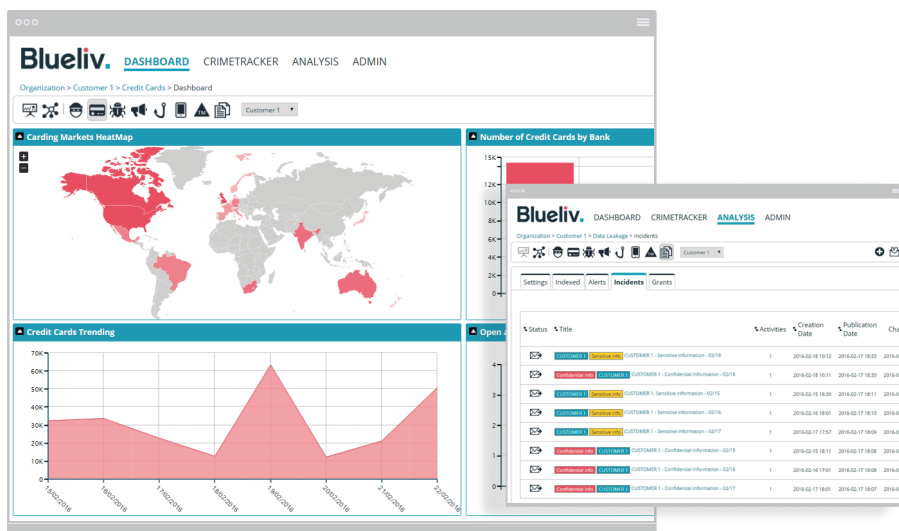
Blueliv. DASHBOARD CRIMETRACKER ANALYSIS ADMIN

Organization > Customer 1 > Credit Cards > Dashboard

Customer 1

Carding Markets HeatMap

Number of Credit Cards by Bank

15K
12K
10K
8K
6K
4K
2K
0

Credit Cards Trending

70K
60K
50K
40K
30K
20K
10K
0

15/02/2016
16/02/2016
17/02/2016
18/02/2016
19/02/2016
20/02/2016
21/02/2016
22/02/2016

Open

4
3
2
1
0

Blueliv. DASHBOARD CRIMETRACKER ANALYSIS ADMIN

Organization > Customer 1 > Data Leakage > Incidents

Customer 1

Settings Indexed Alerts Incidents Grants

| Status | Title | Activities | Creation Date | Publication Date | Cha |
|---|---|---|---|---|---|
| | CUSTOMER 1 Sensitive info CUSTOMER 1 - Sensitive information - 02/18 | 1 | 2016-02-18 10:12 | 2016-02-18 18:33 | 2016 |
| | Confidential info CUSTOMER 1 CUSTOMER 1 - Confidential information - 02/18 | 1 | 2016-02-18 10:11 | 2016-02-18 18:33 | 2016 |
| | CUSTOMER 1 Sensitive info CUSTOMER 1 - Sensitive information - 02/15 | 1 | 2016-02-15 18:30 | 2016-02-17 18:09 | 2016 |
| | CUSTOMER 1 Sensitive info CUSTOMER 1 - Sensitive information - 02/16 | 1 | 2016-02-16 18:01 | 2016-02-17 18:10 | 2016 |
| | CUSTOMER 1 Sensitive info CUSTOMER 1 - Sensitive information - 02/17 | 1 | 2016-02-17 17:57 | 2016-02-17 18:09 | 2016 |
| | Confidential info CUSTOMER 1 CUSTOMER 1 - Confidential information - 02/15 | 1 | 2016-02-15 18:01 | 2016-02-17 18:08 | 2016 |
| | Confidential info CUSTOMER 1 CUSTOMER 1 - Confidential information - 02/16 | 1 | 2016-02-16 17:01 | 2016-02-17 18:08 | 2016 |
| | Confidential info CUSTOMER 1 CUSTOMER 1 - Confidential information - 02/17 | 1 | 2016-02-17 18:01 | 2016-02-17 18:07 | 2016 |